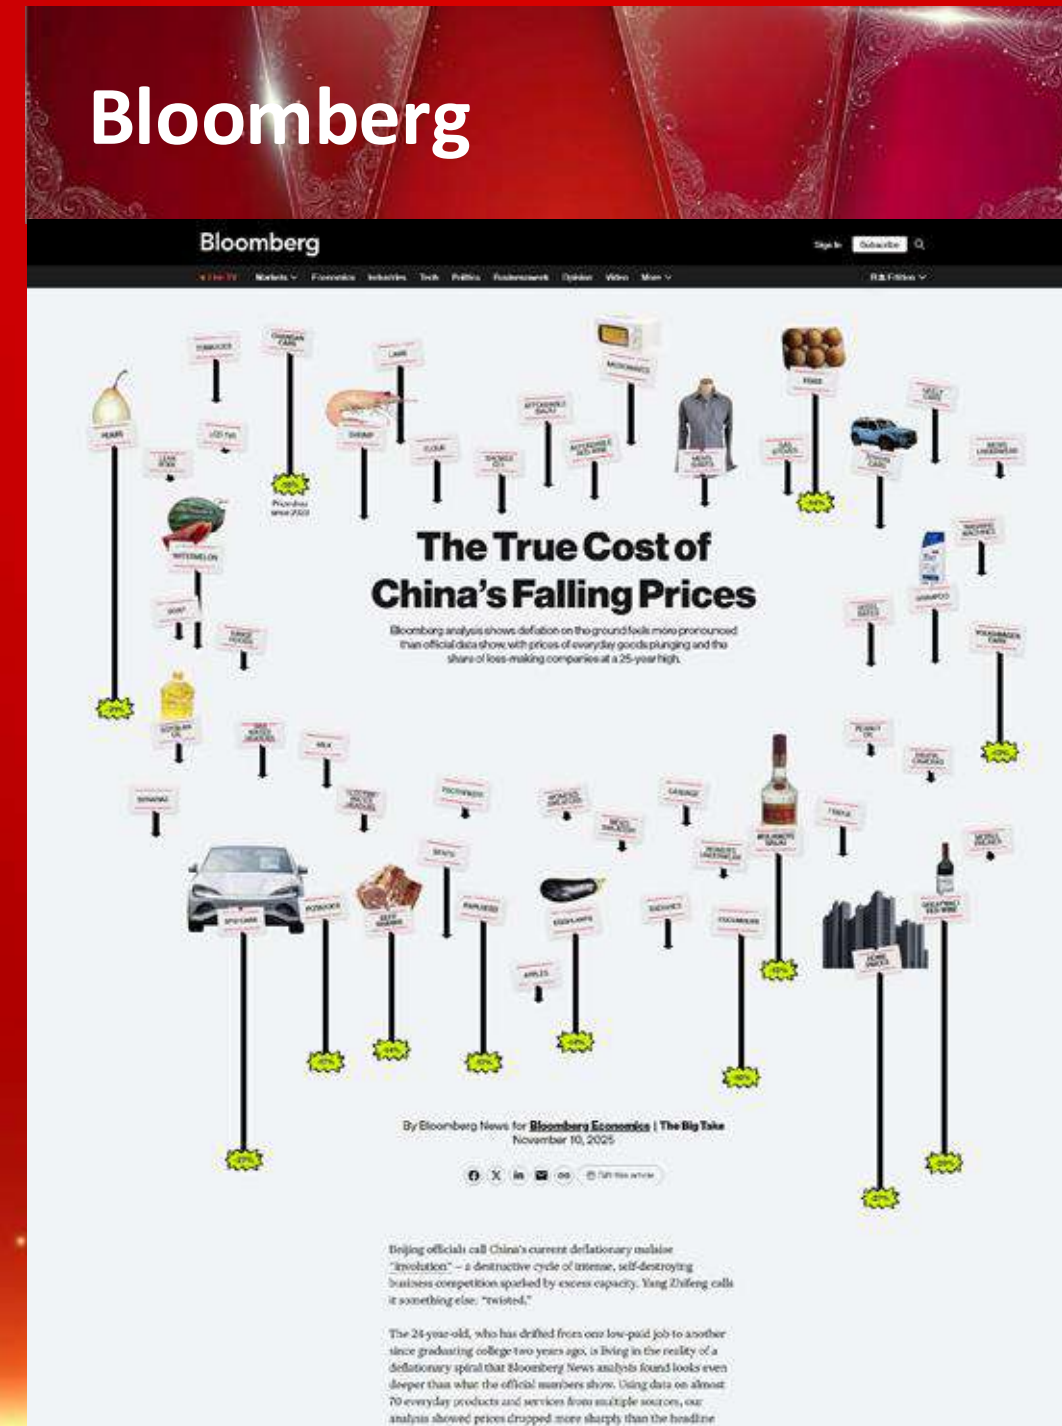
Bloomberg

Bloomberg

Sign In Subscribe

Markets Economics Industries Tech Politics Businessweek Opinion Video More

The True Cost of China's Falling Prices

Bloomberg analysis shows deflation on the ground feels more pronounced than official data show, with prices of everyday goods plunging and the share of loss-making companies at a 25-year high.

PEARS

TOMATOES

CHANGAN CARS

LAMB

SHRIMP

FLOUR

MICROWAVES

EGGS

WATERMELON

SHAMPOO

SOYBEAN OIL

MILK

TOOTHPASTE

BYD CARS

BEEF

EGGPLANTS

APPLES

HOME PRICES

Price drop since 2023

By Bloomberg News for Bloomberg Economics | The Big Take
November 10, 2025

Beijing officials call China's current deflationary malaise "involution" – a destructive cycle of intense, self-destroying business competition sparked by excess capacity. Yang Zhifeng calls it something else: "twisted."

The 24-year-old, who has drifted from one low-paid job to another since graduating college two years ago, is living in the reality of a deflationary spiral that Bloomberg News analysis found looks even deeper than what the official numbers show. Using data on almost 70 everyday products and services from multiple sources, our analysis showed prices dropped more sharply than the headline